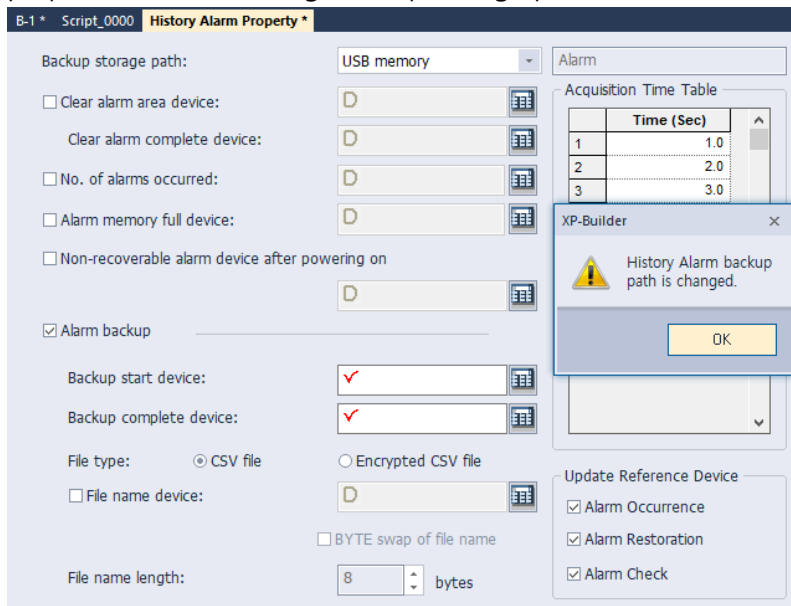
B-1 * Script_0000 History Alarm Property *

Backup storage path: USB memory Alarm

☐ Clear alarm area device: D

Clear alarm complete device: D

☐ No. of alarms occurred: D

☐ Alarm memory full device: D

☐ Non-recoverable alarm device after powering on

D

☑ Alarm backup

Backup start device: ✓

Backup complete device: ✓

File type: ◉ CSV file ○ Encrypted CSV file

☐ File name device: D

☐ BYTE swap of file name

File name length: 8 bytes

Acquisition Time Table

| | Time (Sec) |
|---|---|
| 1 | 1.0 |
| 2 | 2.0 |
| 3 | 3.0 |

XP-Builder ×

History Alarm backup path is changed.

OK

Update Reference Device

☑ Alarm Occurrence

☑ Alarm Restoration

☑ Alarm Check